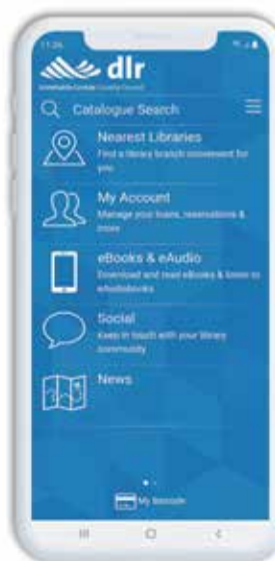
11:26

dlr

Dún Laoghaire-Rathdown County Council

Catalogue Search

Nearest Libraries
Find a library branch convenient for you

My Account
Manage your loans, reservations & more

eBooks & eAudio
Download and read eBooks & listen to eAudiobooks

Social
Keep in touch with your library community

News

My Barcode